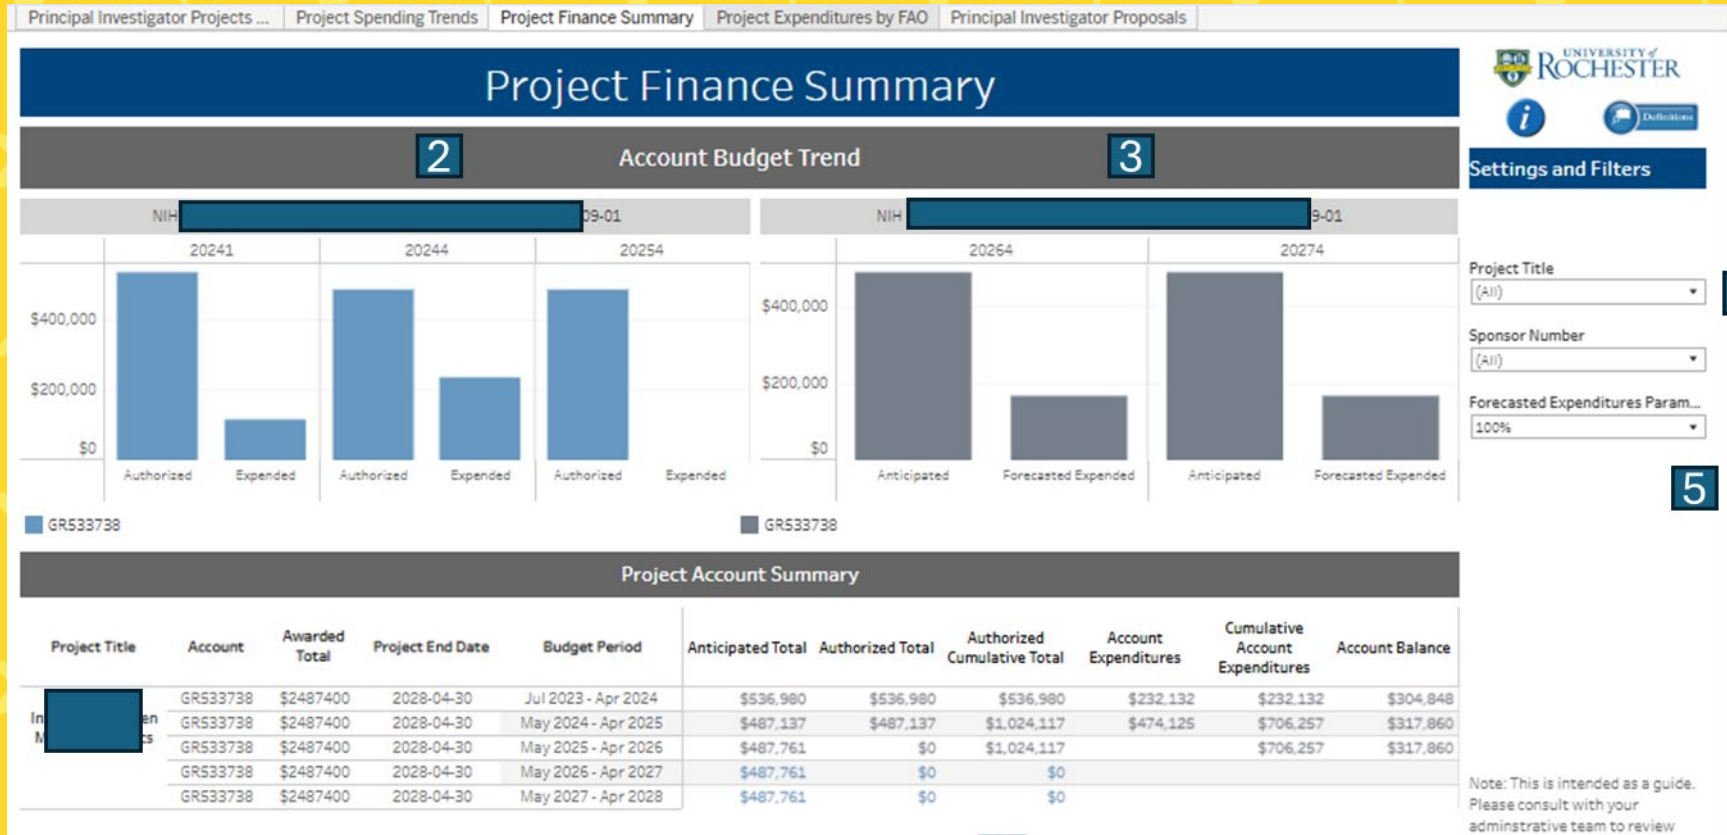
Principal Investigator Projects ... | Project Spending Trends | Project Finance Summary | Project Expenditures by FAO | Principal Investigator Proposals

Project Finance Summary

UNIVERSITY of ROCHESTER

Definitions

Settings and Filters

2

Account Budget Trend

3

NIH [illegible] 09-01

NIH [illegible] 9-01

20241 | 20244 | 20254

$400,000
$200,000
$0

Authorized Expended Authorized Expended Authorized Expended

GR533738

20264 | 20274

$400,000
$200,000
$0

Anticipated Forecasted Expended Anticipated Forecasted Expended

GR533738

Project Title
(All)

Sponsor Number
(All)

Forecasted Expenditures Param...
100%

5

Project Account Summary

| Project Title | Account | Awarded Total | Project End Date | Budget Period | Anticipated Total | Authorized Total | Authorized Cumulative Total | Account Expenditures | Cumulative Account Expenditures | Account Balance |
|---|---|---|---|---|---|---|---|---|---|---|
| In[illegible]en M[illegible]ts | GR533738 | $2487400 | 2028-04-30 | Jul 2023 - Apr 2024 | $536,980 | $536,980 | $536,980 | $232,132 | $232,132 | $304,848 |
| | GR533738 | $2487400 | 2028-04-30 | May 2024 - Apr 2025 | $487,137 | $487,137 | $1,024,117 | $474,125 | $706,257 | $317,860 |
| | GR533738 | $2487400 | 2028-04-30 | May 2025 - Apr 2026 | $487,761 | $0 | $1,024,117 | | $706,257 | $317,860 |
| | GR533738 | $2487400 | 2028-04-30 | May 2026 - Apr 2027 | $487,761 | $0 | $0 | | | |
| | GR533738 | $2487400 | 2028-04-30 | May 2027 - Apr 2028 | $487,761 | $0 | $0 | | | |

Note: This is intended as a guide. Please consult with your adminstrative team to review